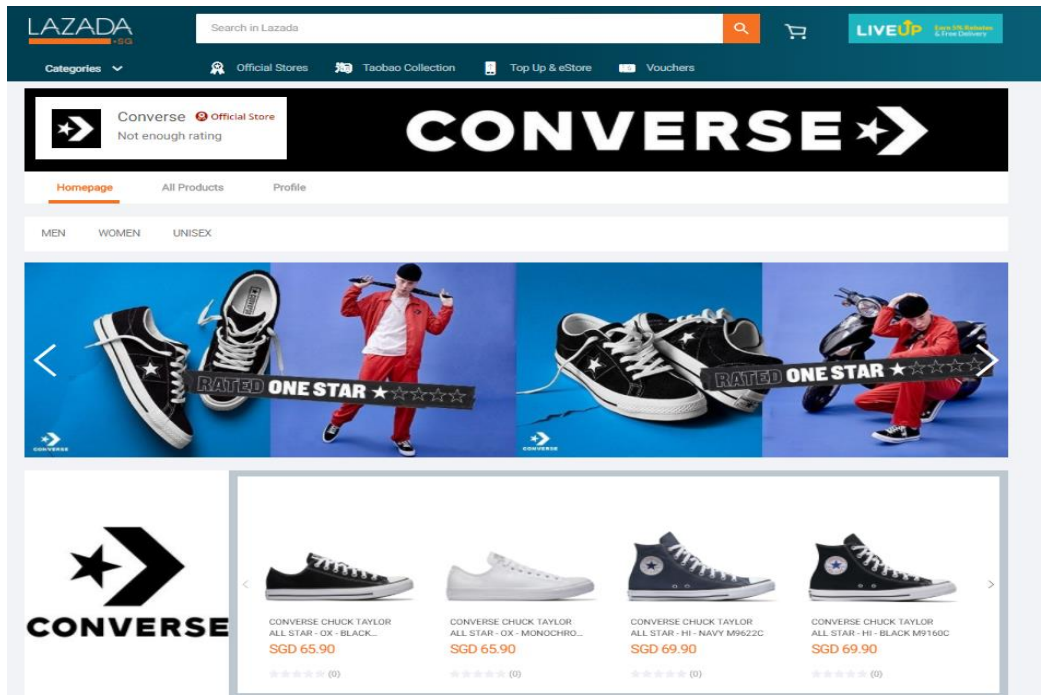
LAZADA .SG

Search in Lazada

LIVEUP Earn 5% Rebates & Free Delivery

Categories

Official Stores Taobao Collection Top Up & eStore Vouchers

Converse Official Store
Not enough rating

CONVERSE

Homepage All Products Profile

MEN WOMEN UNISEX

RATED ONE STAR

CONVERSE

RATED ONE STAR

CONVERSE

CONVERSE

CONVERSE CHUCK TAYLOR ALL STAR - OX - BLACK...
SGD 65.90
(0)

CONVERSE CHUCK TAYLOR ALL STAR - OX - MONOCHRO...
SGD 65.90
(0)

CONVERSE CHUCK TAYLOR ALL STAR - HI - NAVY M9622C
SGD 69.90
(0)

CONVERSE CHUCK TAYLOR ALL STAR - HI - BLACK M9160C
SGD 69.90
(0)